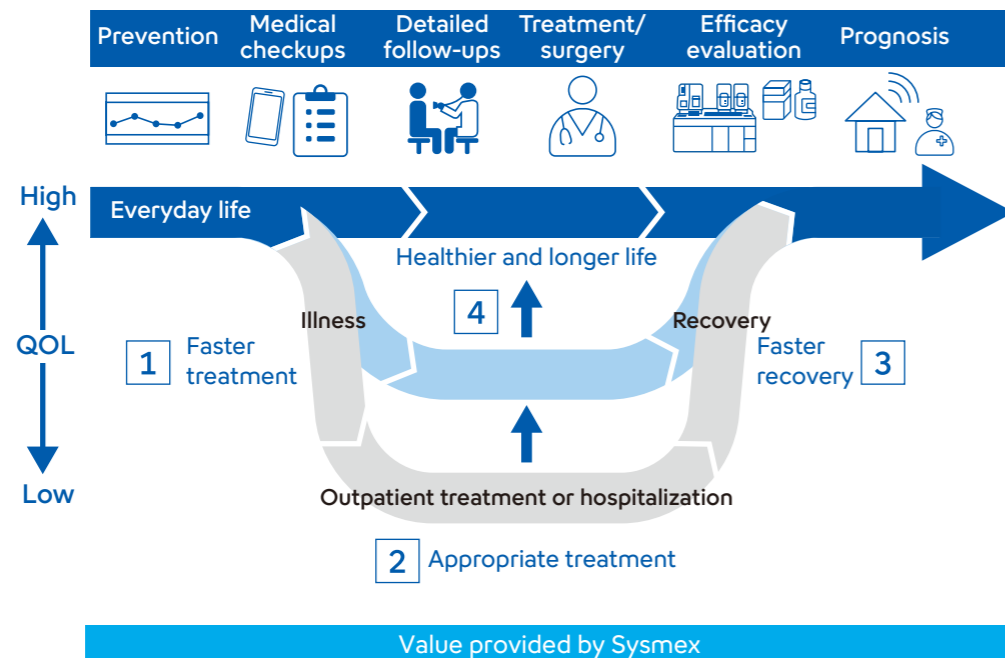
Prevention
Medical checkups
Detailed follow-ups
Treatment/ surgery
Efficacy evaluation
Prognosis

High
QOL
Low

Everyday life

Healthier and longer life

4

Illness

Recovery

1 Faster treatment

Faster recovery 3

Outpatient treatment or hospitalization

2 Appropriate treatment

Value provided by Sysmex